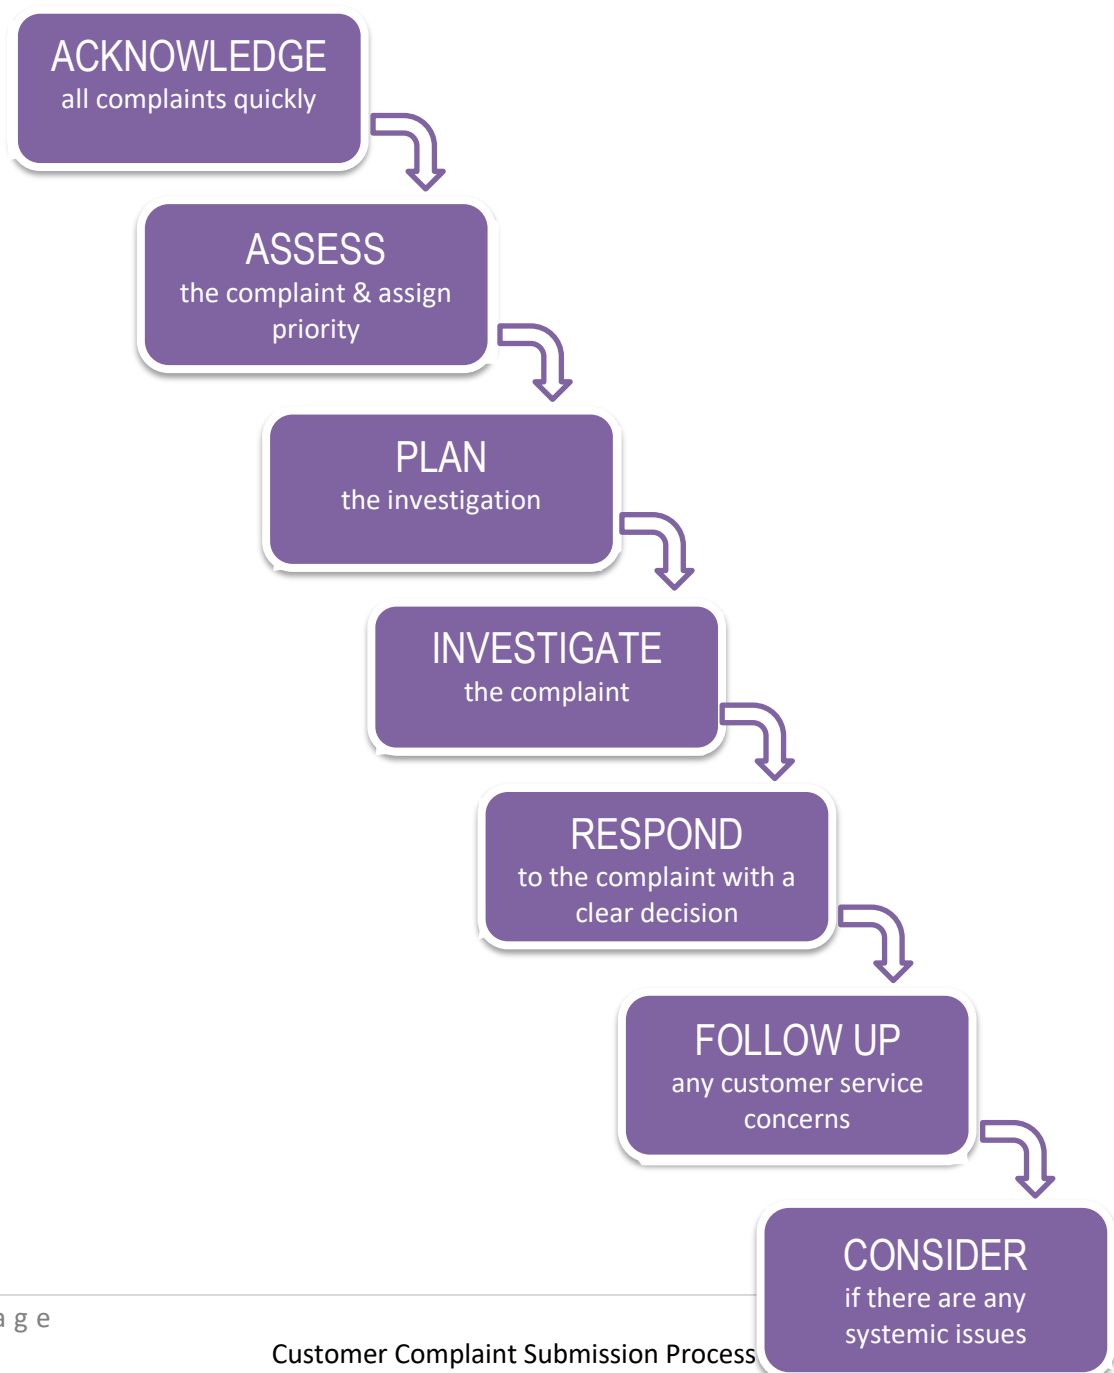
ACKNOWLEDGE
all complaints quickly

ASSESS
the complaint & assign priority

PLAN
the investigation

INVESTIGATE
the complaint

RESPOND
to the complaint with a clear decision

FOLLOW UP
any customer service concerns

CONSIDER
if there are any systemic issues

a g e

Customer Complaint Submission Process